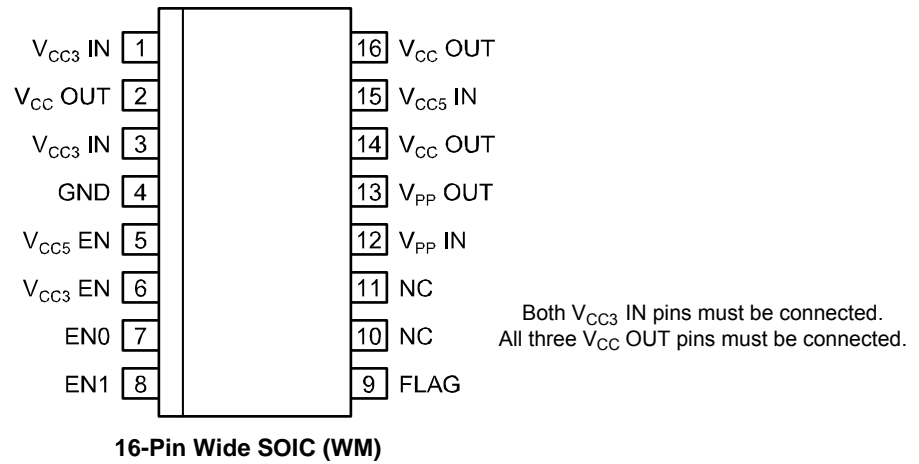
$V_{CC3}$ IN 1
$V_{CC}$ OUT 2
$V_{CC3}$ IN 3
GND 4
$V_{CC5}$ EN 5
$V_{CC3}$ EN 6
EN0 7
EN1 8

16 $V_{CC}$ OUT
15 $V_{CC5}$ IN
14 $V_{CC}$ OUT
13 $V_{PP}$ OUT
12 $V_{PP}$ IN
11 NC
10 NC
9 FLAG

Both $V_{CC3}$ IN pins must be connected.
All three $V_{CC}$ OUT pins must be connected.

16-Pin Wide SOIC (WM)